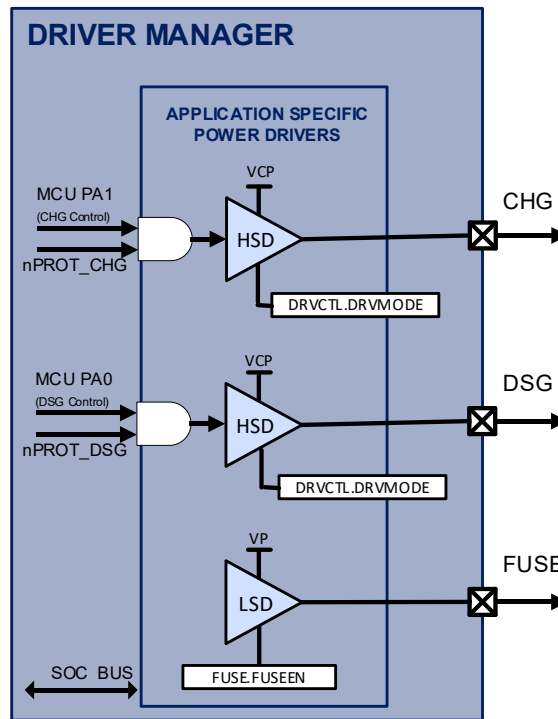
DRIVER MANAGER

APPLICATION SPECIFIC POWER DRIVERS

VCP

MCU PA1
(CHG Control)
nPROT_CHG

HSD

DRVCTL.DRVMODE

CHG

VCP

MCU PA0
(DSG Control)
nPROT_DSG

HSD

DRVCTL.DRVMODE

DSG

VP

LSD

FUSE.FUSEEN

FUSE

SOC BUS